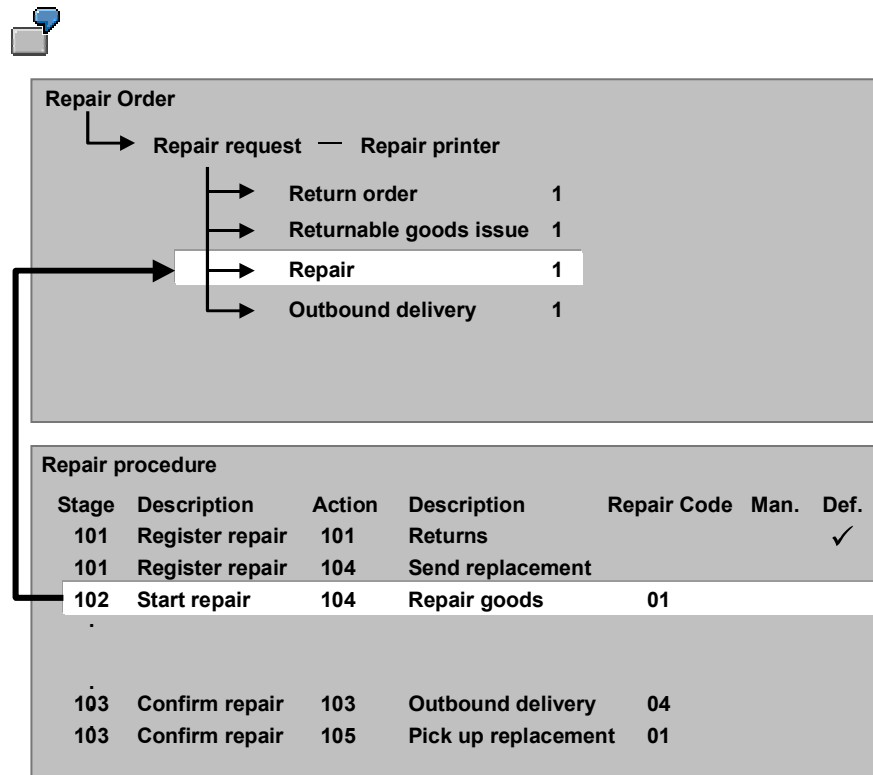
Repair Order

Repair request — Repair printer

| | |
|---|---|
| Return order | 1 |
| Returnable goods issue | 1 |
| Repair | 1 |
| Outbound delivery | 1 |

Repair procedure

| Stage | Description | Action | Description | Repair Code | Man. | Def. |
|---|---|---|---|---|---|---|
| 101 | Register repair | 101 | Returns | | | ✓ |
| 101 | Register repair | 104 | Send replacement | | | |
| 102 | Start repair | 104 | Repair goods | 01 | | |
| . | | | | | | |
| . | | | | | | |
| 103 | Confirm repair | 103 | Outbound delivery | 04 | | |
| 103 | Confirm repair | 105 | Pick up replacement | 01 | | |